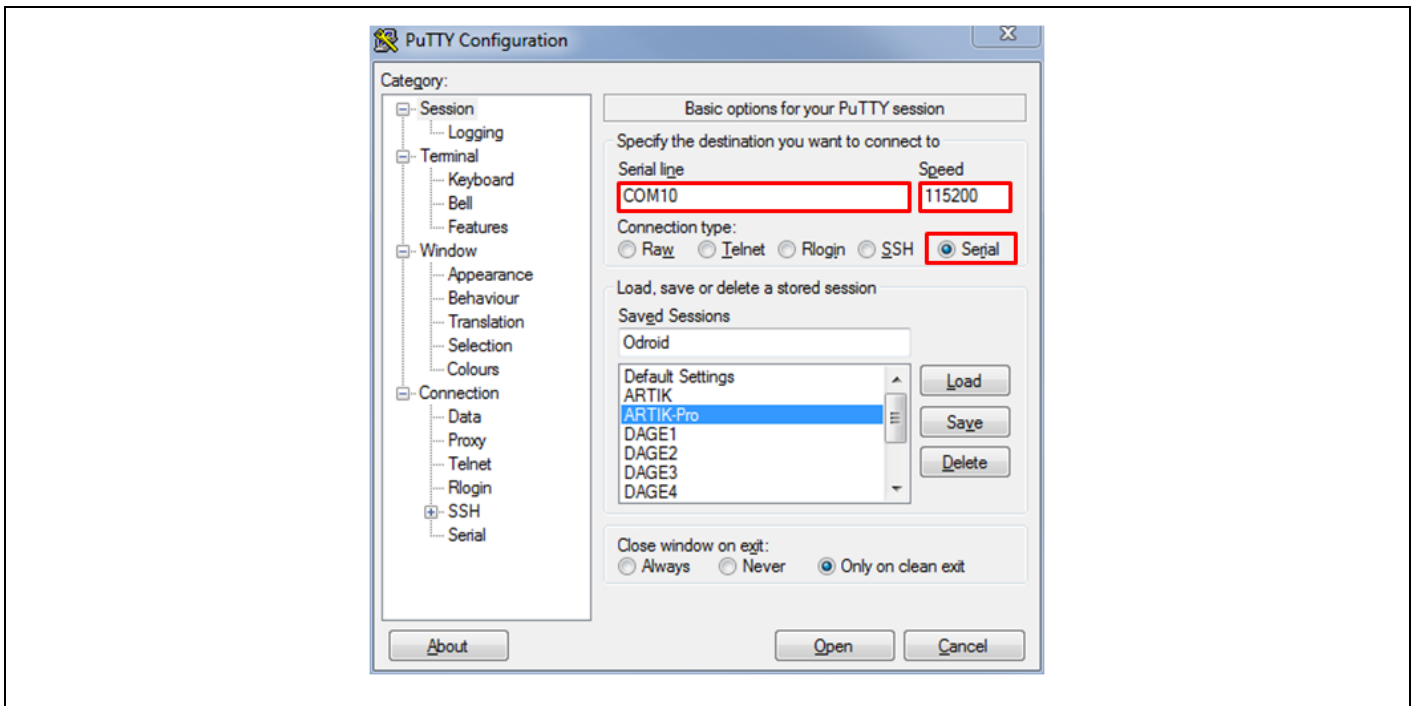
PuTTY Configuration

Category:

Session
Logging
Terminal
Keyboard
Bell
Features
Window
Appearance
Behaviour
Translation
Selection
Colours
Connection
Data
Proxy
Telnet
Rlogin
SSH
Serial

Basic options for your PuTTY session

Specify the destination you want to connect to

Serial line
COM10

Speed
115200

Connection type:
Raw Telnet Rlogin SSH Serial

Load, save or delete a stored session

Saved Sessions
Odroid

Default Settings
ARTIK
ARTIK-Pro
DAGE1
DAGE2
DAGE3
DAGE4

Load
Save
Delete

Close window on exit:
Always Never Only on clean exit

About
Open
Cancel